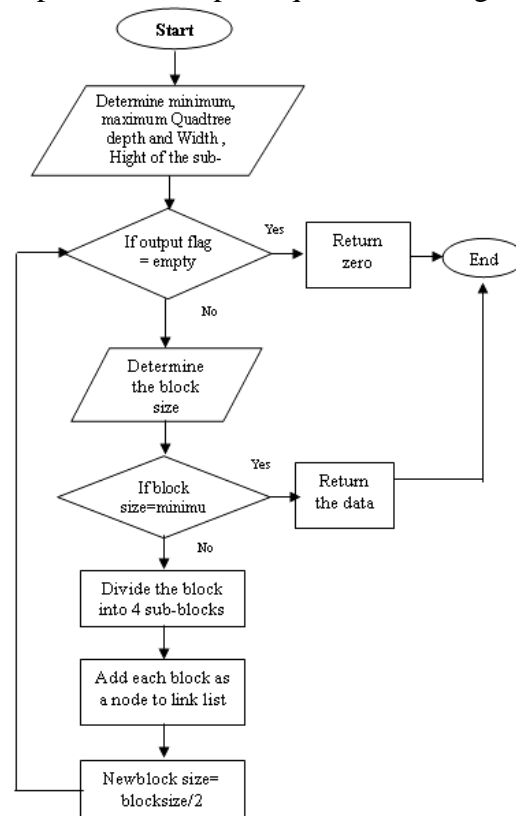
Start

Determine minimum, maximum Quadtree depth and Width , Hight of the sub-

If output flag = empty

Yes

Return zero

End

No

Determine the block size

If block size=minimu

Yes

Return the data

No

Divide the block into 4 sub-blocks

Add each block as a node to link list

Newblock size= blocksize/2